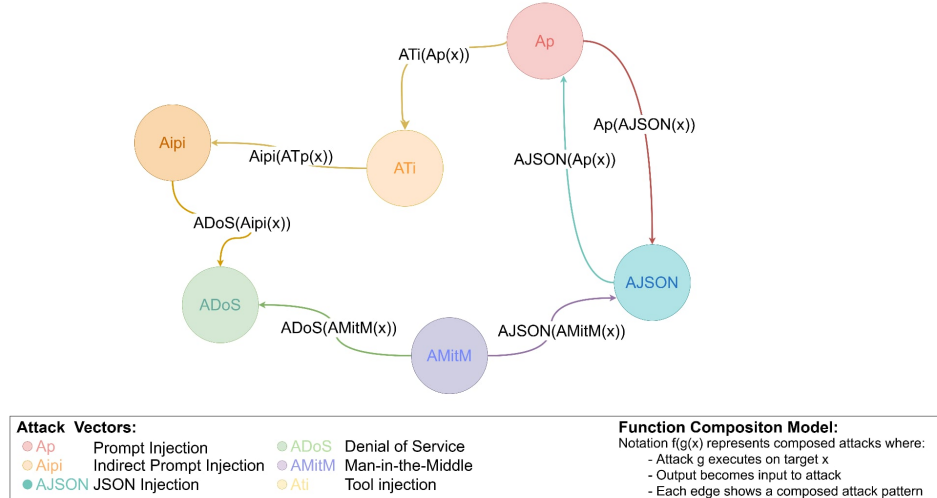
Ap

ATi(Ap(x))

Ap(AJSON(x))

Aipi

Aipi(ATp(x))

ATi

AJSON(Ap(x))

ADoS(Aipi(x))

AJSON

ADoS

ADoS(AMitM(x))

AMitM

AJSON(AMitM(x))

Attack Vectors:
Ap Prompt Injection
Aipi Indirect Prompt Injection
AJSON JSON Injection
ADoS Denial of Service
AMitM Man-in-the-Middle
Ati Tool injection

Function Compositon Model:
Notation f(g(x) represents composed attacks where:
- Attack g executes on target x
- Output becomes input to attack
- Each edge shows a composed attack pattern